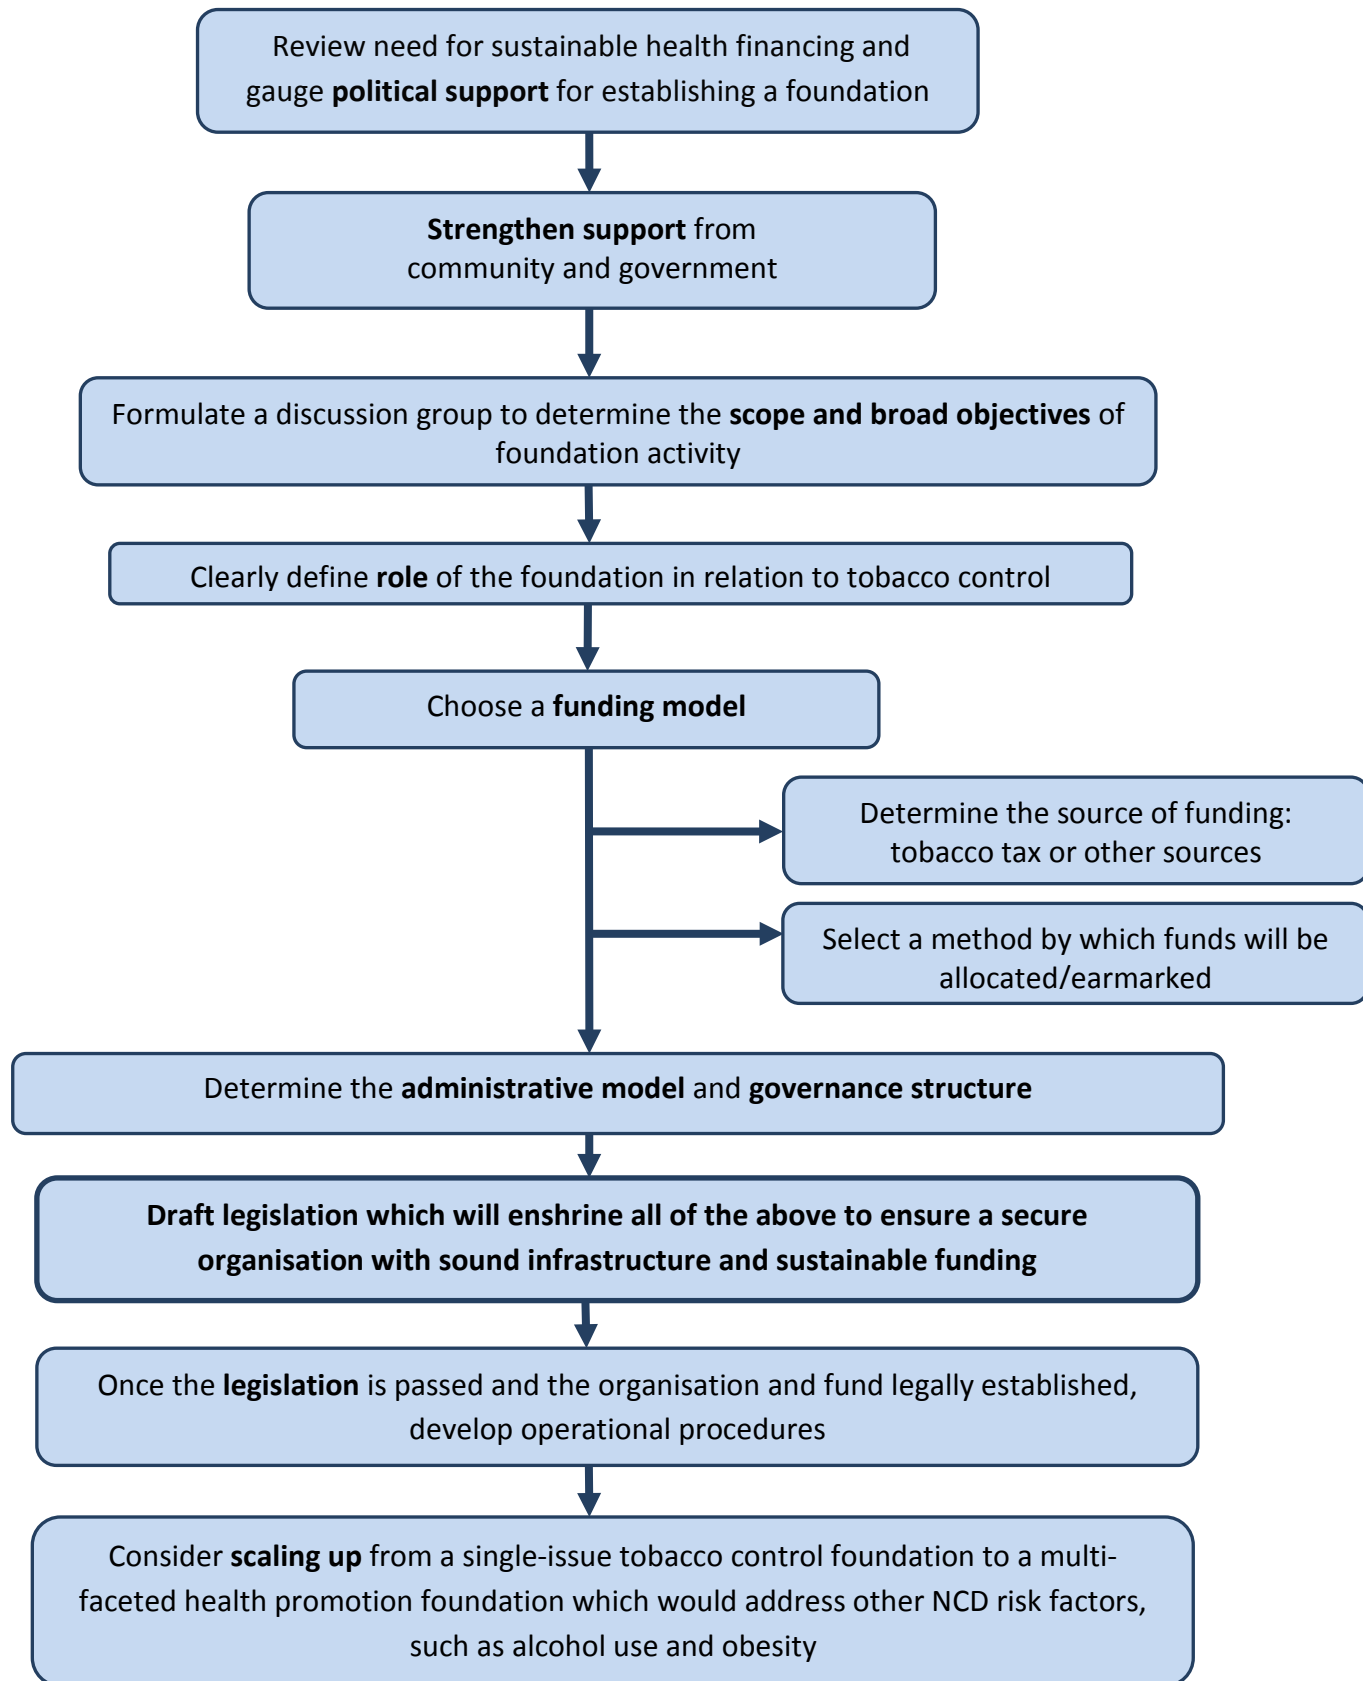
Review need for sustainable health financing and gauge political support for establishing a foundation

Strengthen support from community and government

Formulate a discussion group to determine the scope and broad objectives of foundation activity

Clearly define role of the foundation in relation to tobacco control

Choose a funding model

Determine the source of funding: tobacco tax or other sources

Select a method by which funds will be allocated/earmarked

Determine the administrative model and governance structure

Draft legislation which will enshrine all of the above to ensure a secure organisation with sound infrastructure and sustainable funding

Once the legislation is passed and the organisation and fund legally established, develop operational procedures

Consider scaling up from a single-issue tobacco control foundation to a multi-faceted health promotion foundation which would address other NCD risk factors, such as alcohol use and obesity